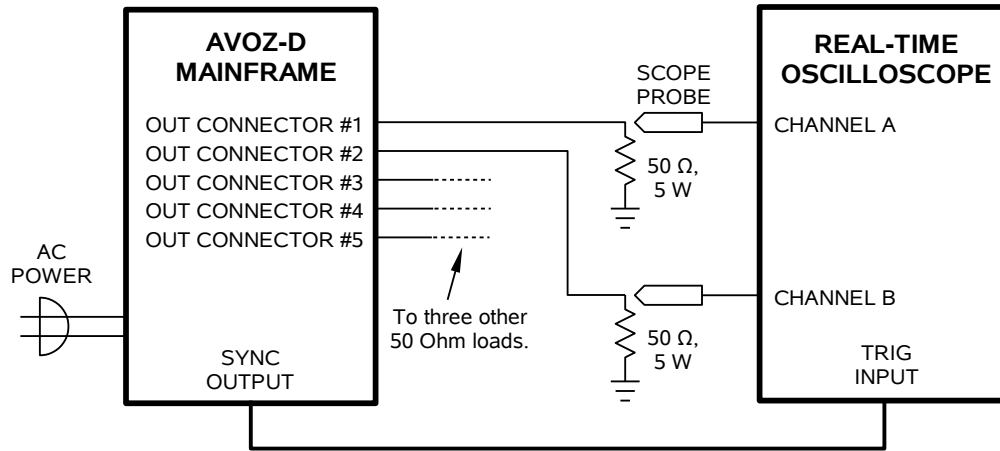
AVOZ-D MAINFRAME

OUT CONNECTOR #1
OUT CONNECTOR #2
OUT CONNECTOR #3
OUT CONNECTOR #4
OUT CONNECTOR #5

AC POWER

SYNC OUTPUT

To three other 50 Ohm loads.

SCOPE PROBE

50 Ω, 5 W

50 Ω, 5 W

REAL-TIME OSCILLOSCOPE

CHANNEL A

CHANNEL B

TRIG INPUT